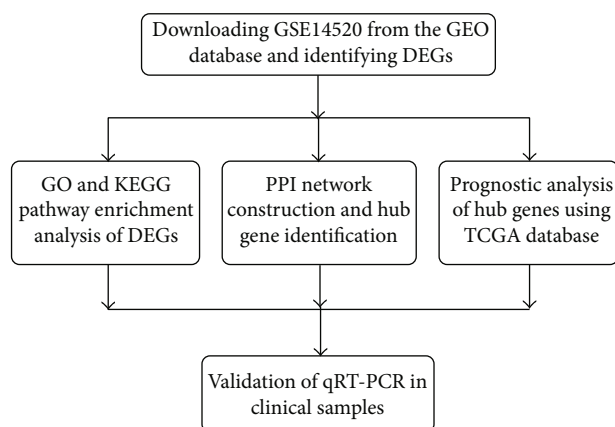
Downloading GSE14520 from the GEO database and identifying DEGs

GO and KEGG pathway enrichment analysis of DEGs

PPI network construction and hub gene identification

Prognostic analysis of hub genes using TCGA database

Validation of qRT-PCR in clinical samples